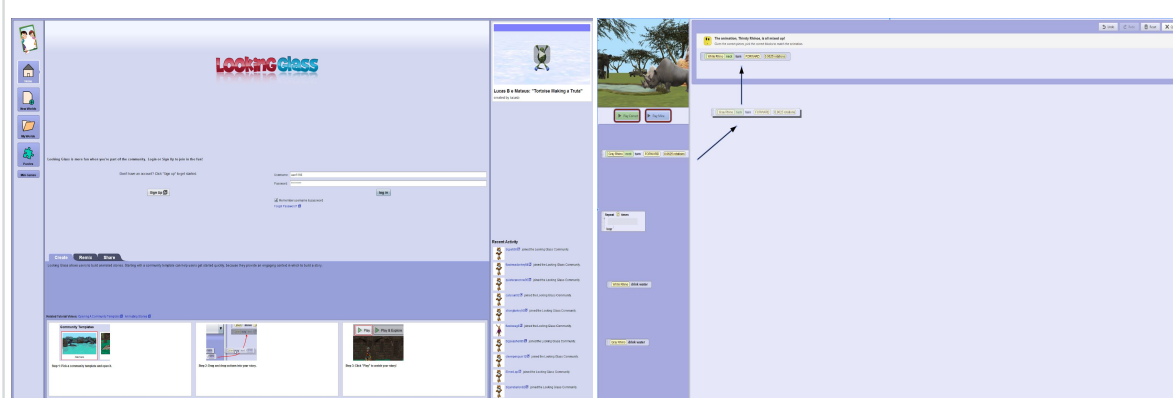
Looking Glass

Home
New World
My Worlds
Projects
Web Gallery

Looking Glass is more fun when you're part of the community. Login or Sign Up to join in the fun!

Don't have an account? Click "sign up" to get started.

Sign Up

Username:
Password:

Sign In

Remember username & password
Forgot Password?

Create
Remix
Share

Community Templates

Step 1 Pick a community template and open it.

Step 2 Drag and drop actions into your story.

Play
Play & Explore

Step 3 Click "Play" to watch your story!

Lucas B e Mateus: "Tortoise Making a Truta"

Recent Activity

Play Remix
Play Remix

The animation, Thirsty Rhinos, is all mixed up!

Undo
Redo
Play
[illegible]